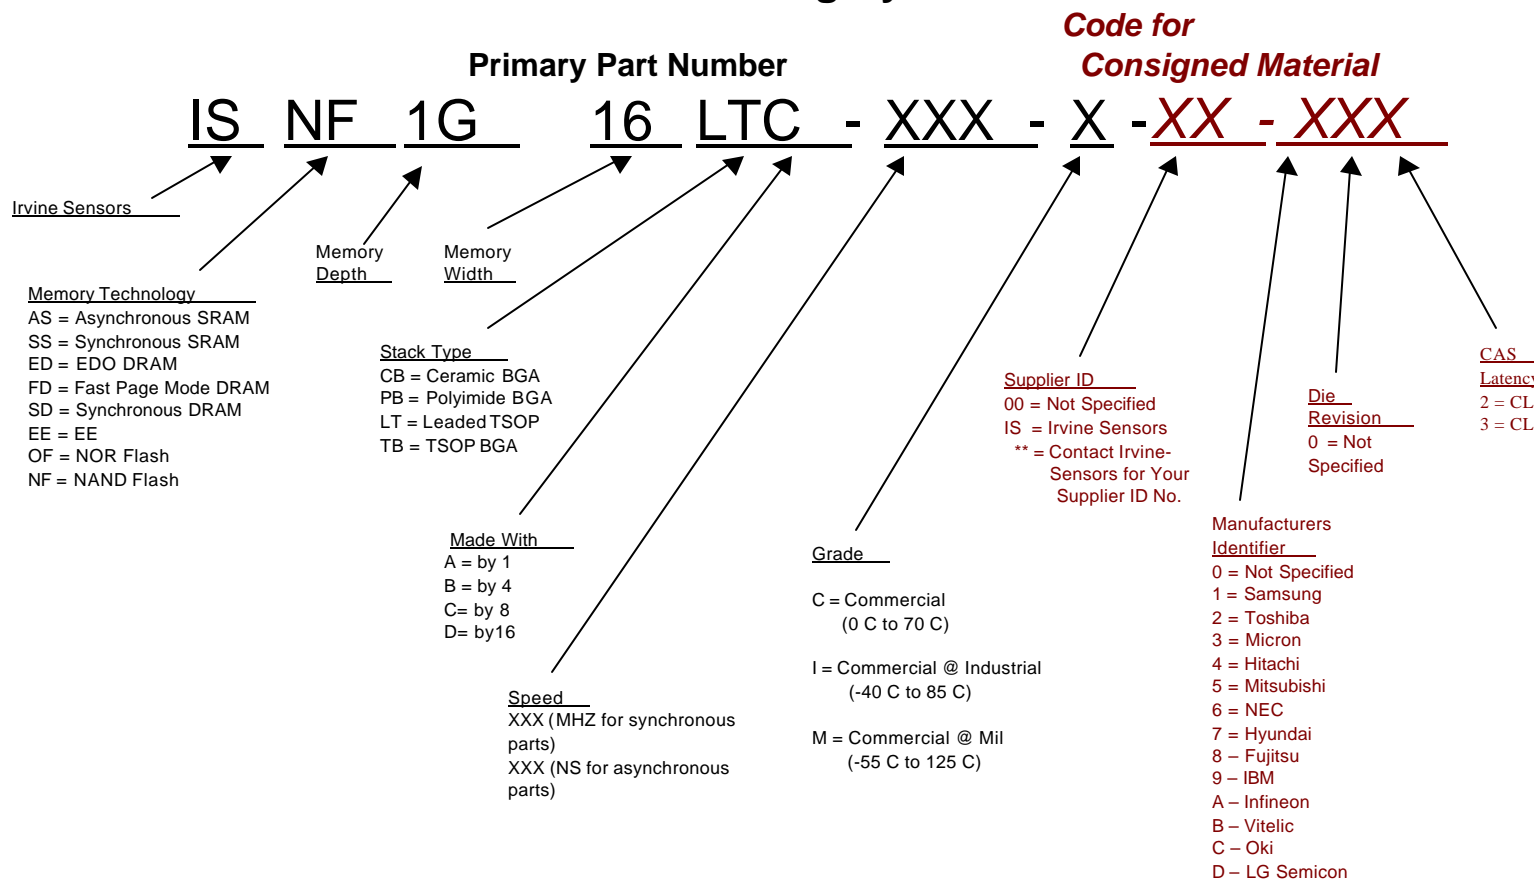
Code for
Consigned Material

Primary Part Number

IS NF 1G 16 LTC - XXX - X - XX - XXX

Irvine Sensors

Memory Depth

Memory Width

Memory Technology
AS = Asynchronous SRAM
SS = Synchronous SRAM
ED = EDO DRAM
FD = Fast Page Mode DRAM
SD = Synchronous DRAM
EE = EE
OF = NOR Flash
NF = NAND Flash

Stack Type
CB = Ceramic BGA
PB = Polyimide BGA
LT = Leaded TSOP
TB = TSOP BGA

Made With
A = by 1
B = by 4
C= by 8
D= by16

Speed
XXX (MHZ for synchronous parts)
XXX (NS for asynchronous parts)

Grade

C = Commercial
(0 C to 70 C)

I = Commercial @ Industrial
(-40 C to 85 C)

M = Commercial @ Mil
(-55 C to 125 C)

Supplier ID
00 = Not Specified
IS = Irvine Sensors
** = Contact Irvine-Sensors for Your Supplier ID No.

Manufacturers Identifier
0 = Not Specified
1 = Samsung
2 = Toshiba
3 = Micron
4 = Hitachi
5 = Mitsubishi
6 = NEC
7 = Hyundai
8 – Fujitsu
9 – IBM
A – Infineon
B – Vitelic
C – Oki
D – LG Semicon

Die Revision
0 = Not Specified

CAS Latency
2 = CL
3 = CL